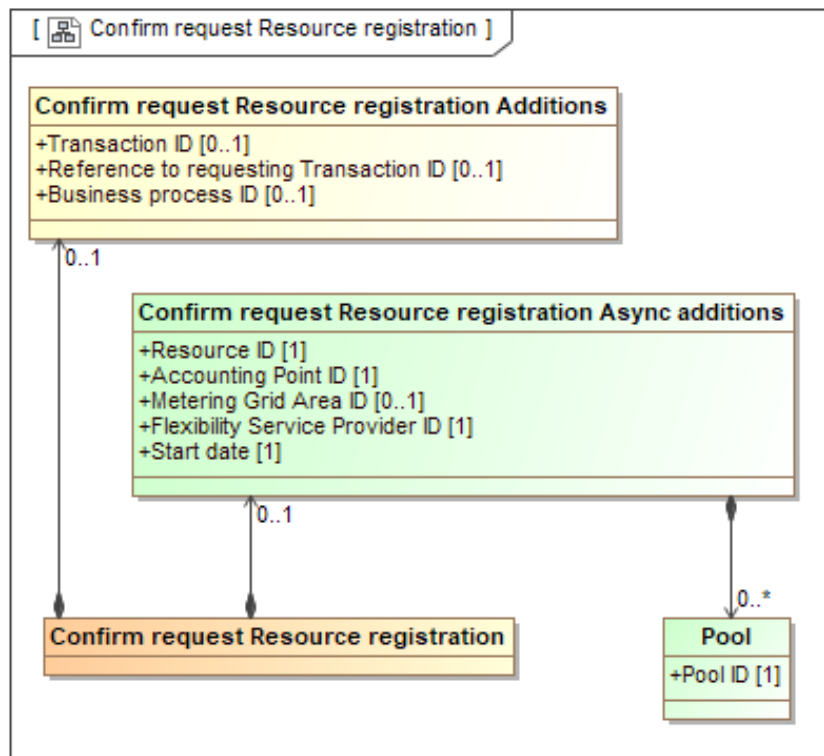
[ Confirm request Resource registration ]

Confirm request Resource registration Additions

+Transaction ID [0..1]
+Reference to requesting Transaction ID [0..1]
+Business process ID [0..1]

0..1

Confirm request Resource registration Async additions

+Resource ID [1]
+Accounting Point ID [1]
+Metering Grid Area ID [0..1]
+Flexibility Service Provider ID [1]
+Start date [1]

0..1

0..*

Confirm request Resource registration

Pool

+Pool ID [1]